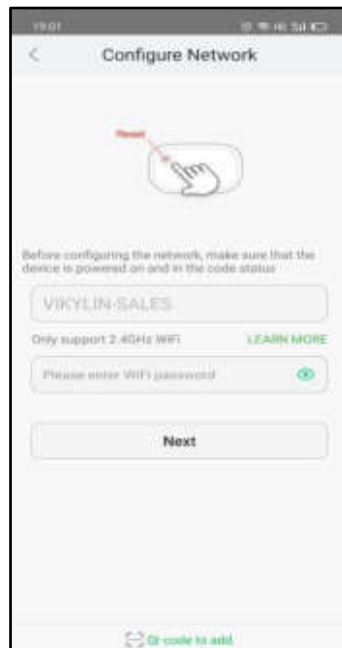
19:01

Configure Network

Reset

Before configuring the network, make sure that the device is powered on and in the code status

VIKYLIN-SALES

Only support 2.4GHz WiFi

LEARN MORE

Please enter WiFi password

Next

Qr code to add